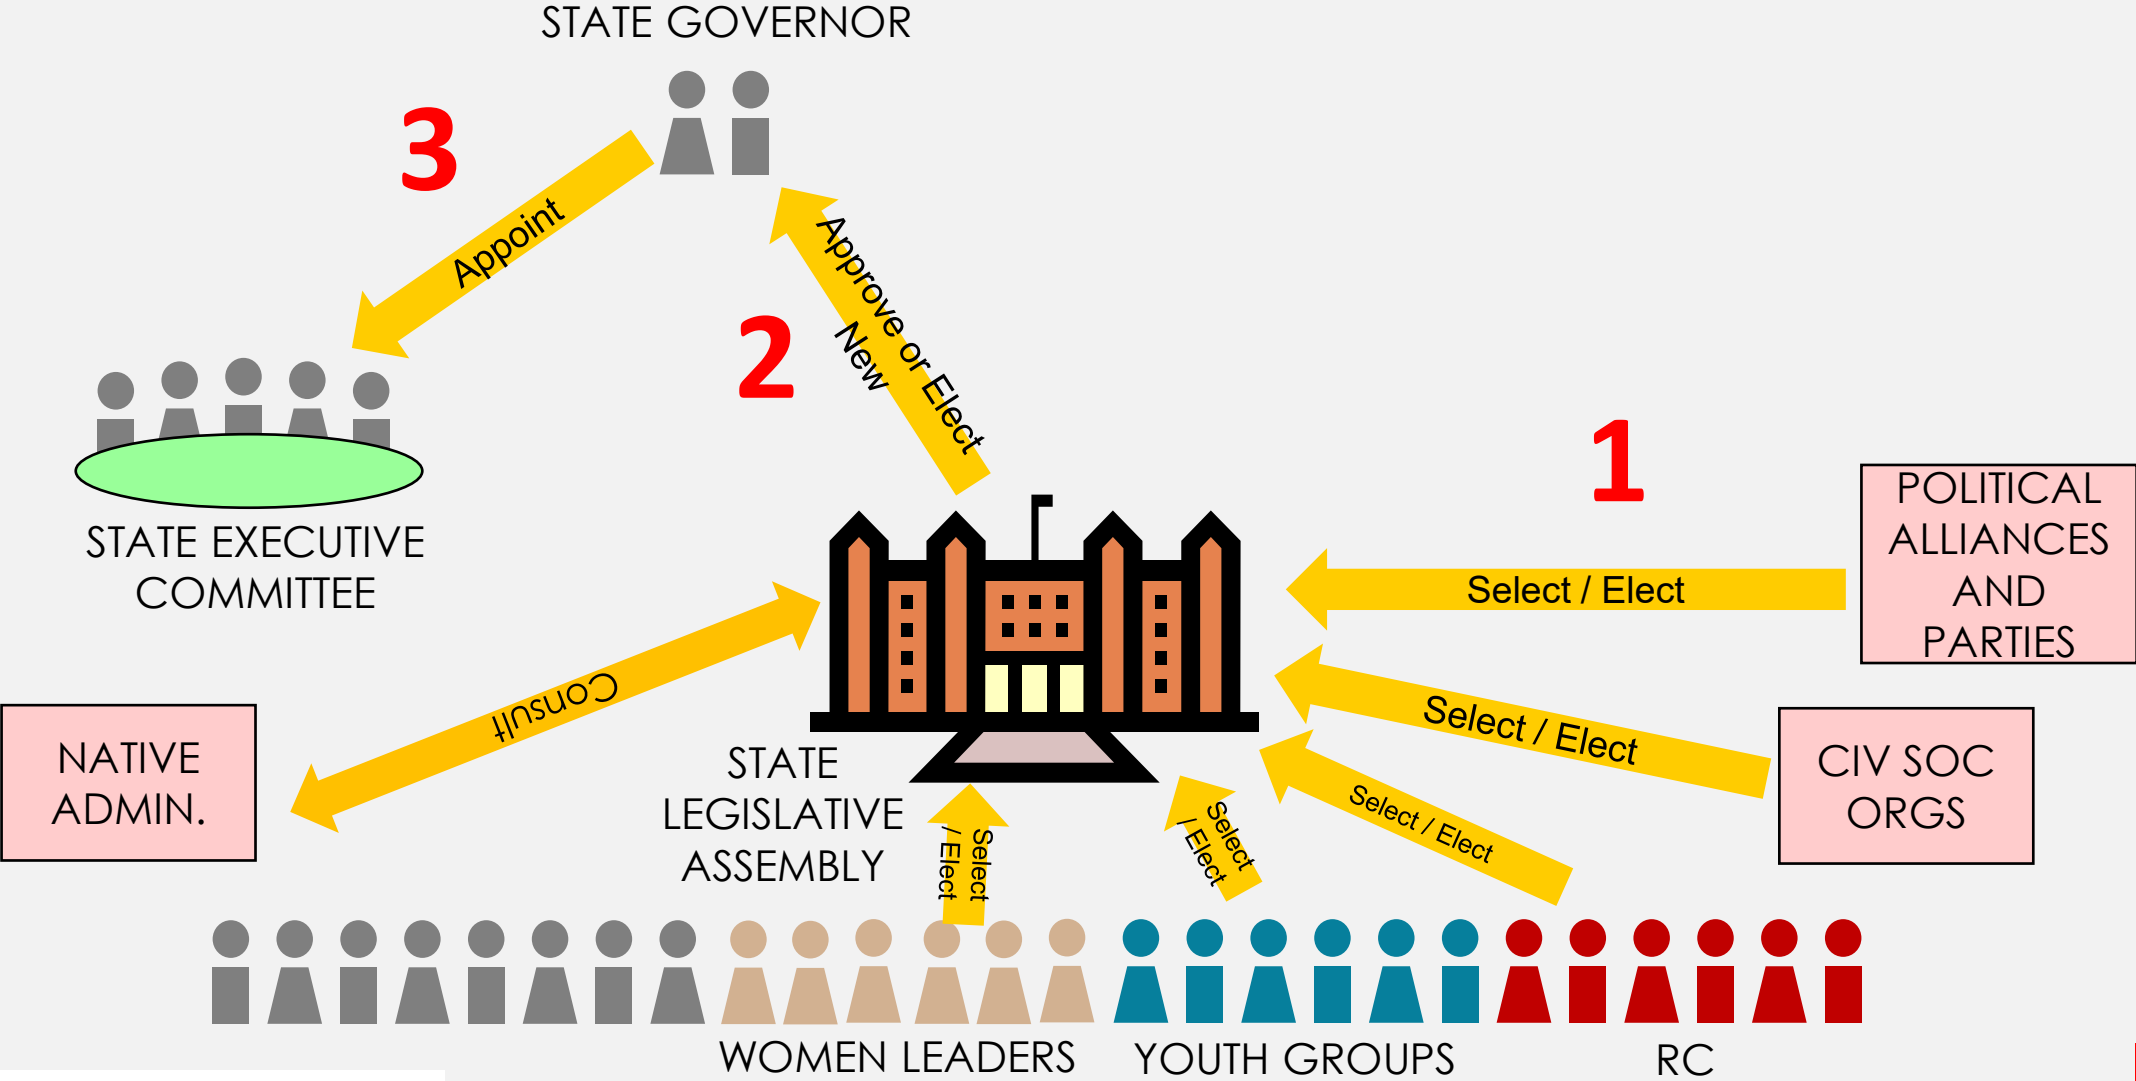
STATE GOVERNOR

3

Appoint

2

Approve or Elect New

STATE EXECUTIVE COMMITTEE

1

POLITICAL ALLIANCES AND PARTIES

Select / Elect

Select / Elect

CIV SOC ORGS

Select / Elect

Consult

NATIVE ADMIN.

STATE LEGISLATIVE ASSEMBLY

Select / Elect

Select / Elect

WOMEN LEADERS

YOUTH GROUPS

RC